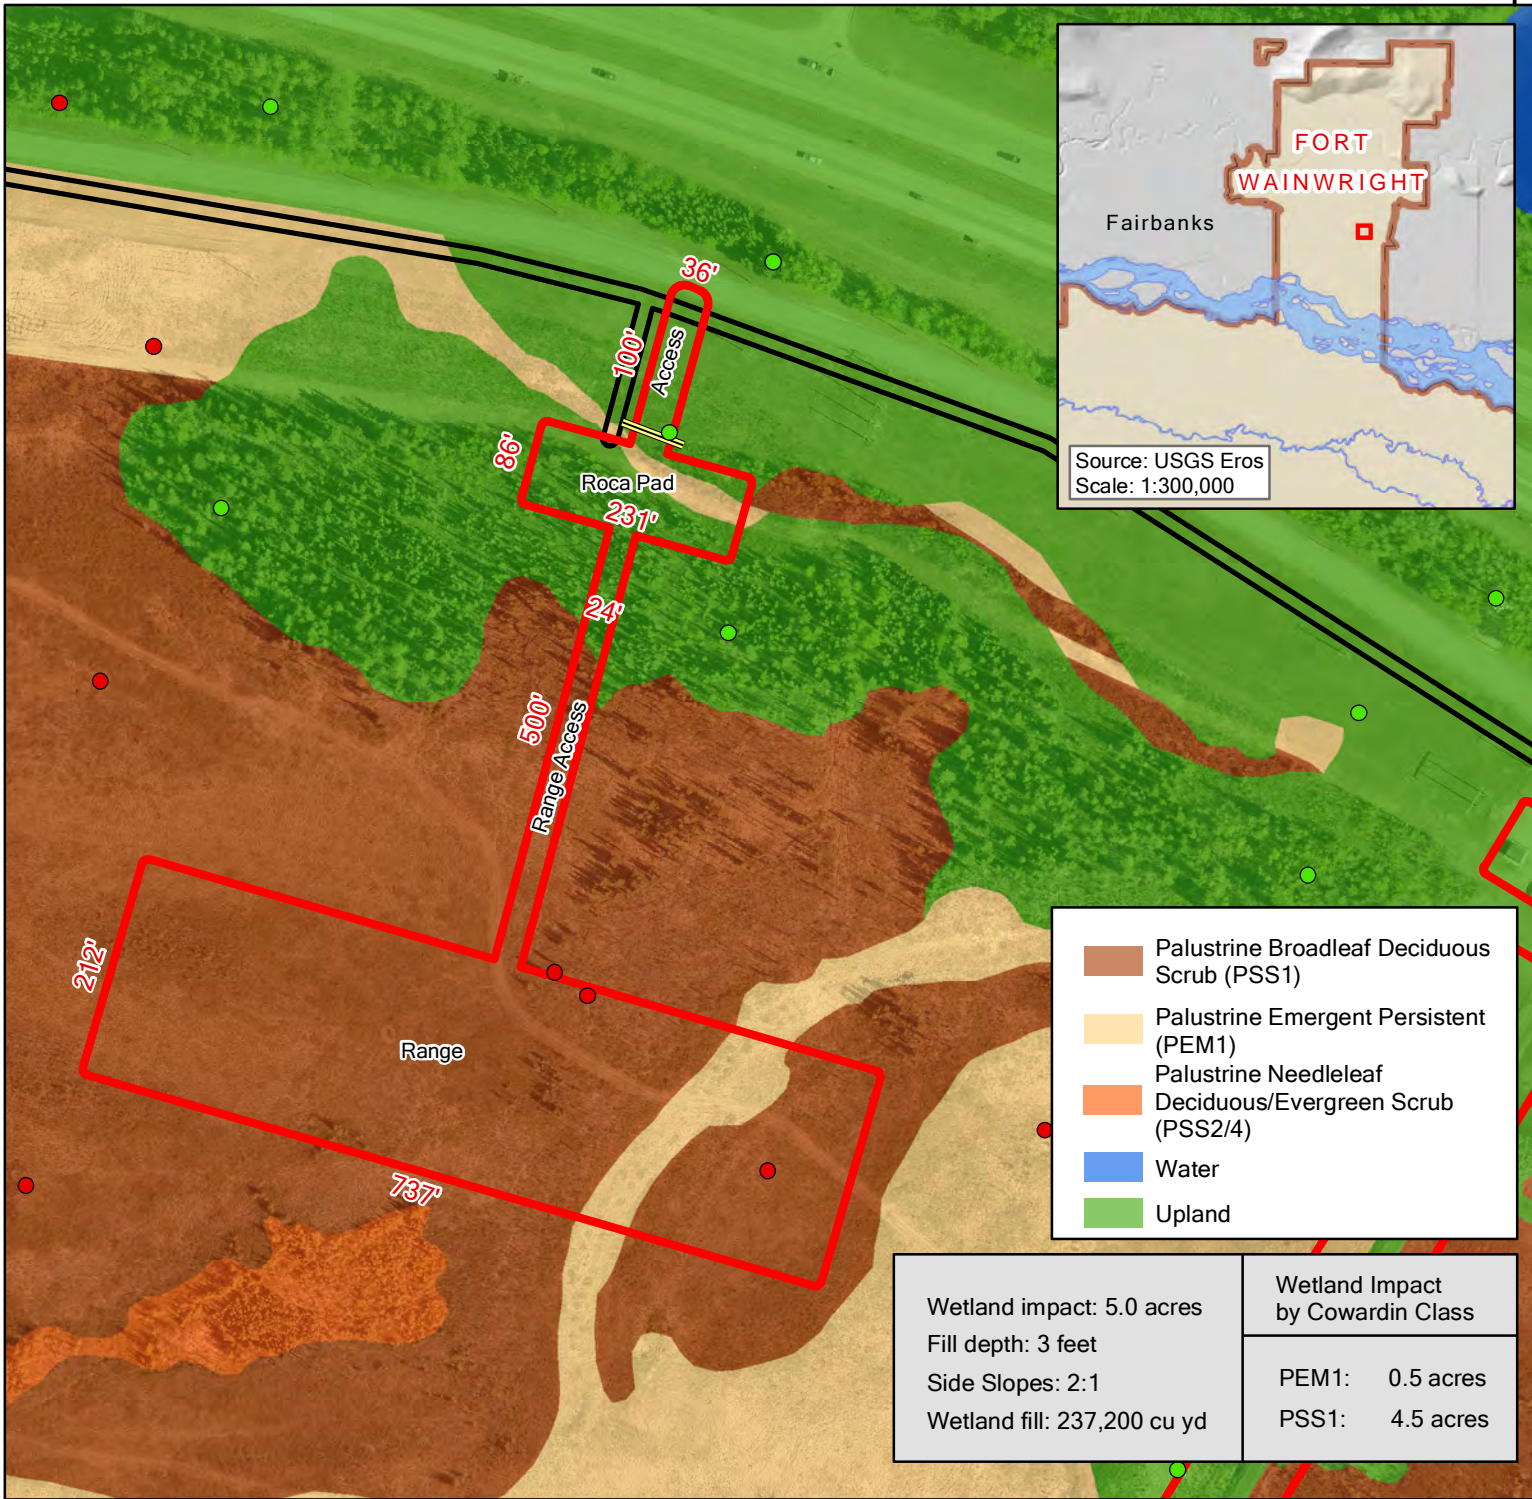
FORT
WAINWRIGHT
Fairbanks
Source: USGS Eros
Scale: 1:300,000

36'
100'
Access
86'
Roca Pad
231'
24'
500'
Range Access
212'
Range
737'

Palustrine Broadleaf Deciduous Scrub (PSS1)
Palustrine Emergent Persistent (PEM1)
Palustrine Needleleaf Deciduous/Evergreen Scrub (PSS2/4)
Water
Upland

Wetland impact: 5.0 acres
Fill depth: 3 feet
Side Slopes: 2:1
Wetland fill: 237,200 cu yd

| Wetland Impact by Cowardin Class | |
|---|---|
| PEM1: | 0.5 acres |
| PSS1: | 4.5 acres |